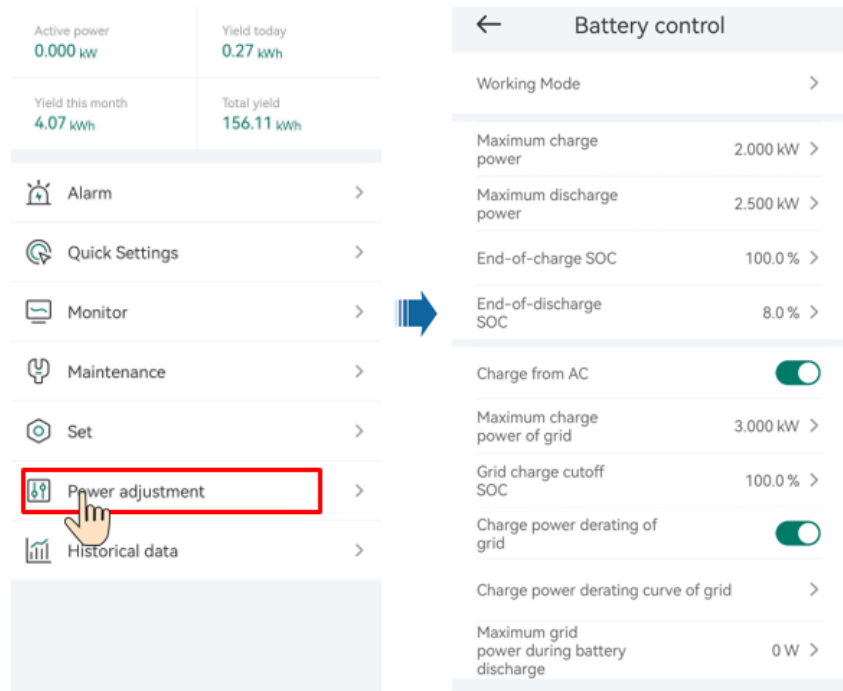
Active power
0.000 kW

Yield today
0.27 kWh

Yield this month
4.07 kWh

Total yield
156.11 kWh

Alarm

Quick Settings

Monitor

Maintenance

Set

Power adjustment

Historical data

Battery control

Working Mode

Maximum charge power 2.000 kW

Maximum discharge power 2.500 kW

End-of-charge SOC 100.0 %

End-of-discharge SOC 8.0 %

Charge from AC

Maximum charge power of grid 3.000 kW

Grid charge cutoff SOC 100.0 %

Charge power derating of grid

Charge power derating curve of grid

Maximum grid power during battery discharge 0 W